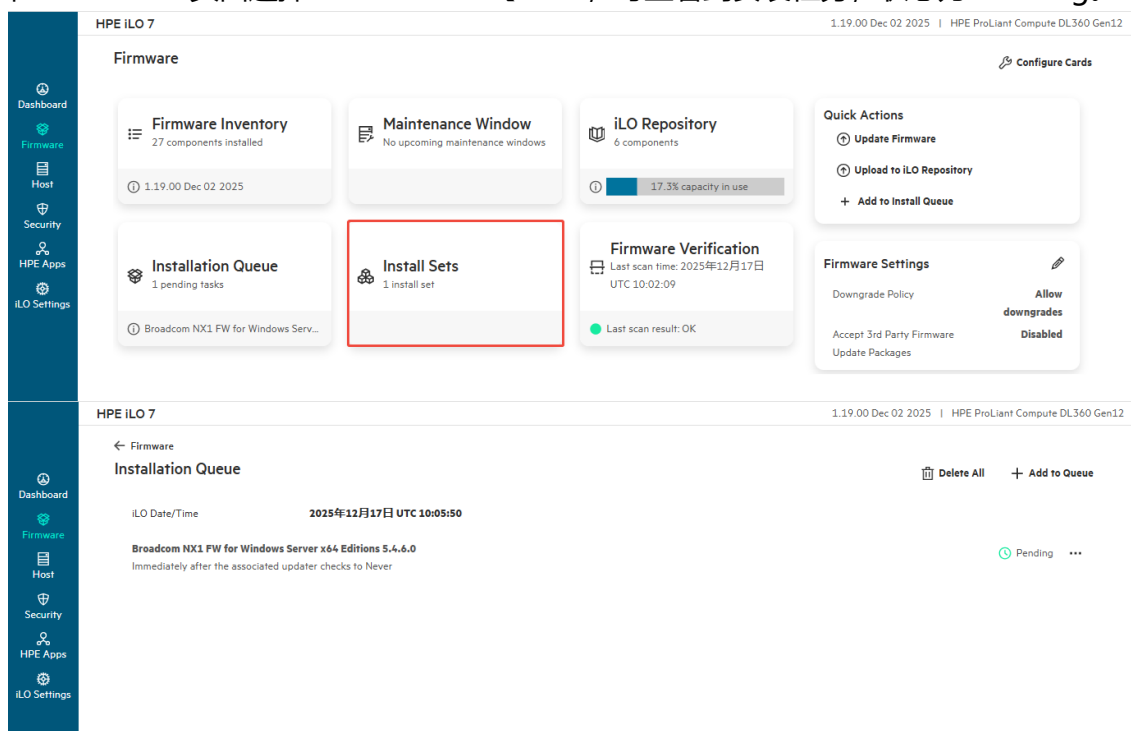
HPE iLO 7
1.19.00 Dec 02 2025 | HPE ProLiant Compute DL360 Gen12

Dashboard
Firmware
Host
Security
HPE Apps
iLO Settings

Firmware
Configure Cards

Firmware Inventory
27 components installed
1.19.00 Dec 02 2025

Maintenance Window
No upcoming maintenance windows

iLO Repository
6 components
17.3% capacity in use

Quick Actions
Update Firmware
Upload to iLO Repository
+ Add to Install Queue

Installation Queue
1 pending tasks
Broadcom NX1 FW for Windows Serv...

Install Sets
1 install set

Firmware Verification
Last scan time: 2025年12月17日 UTC 10:02:09
Last scan result: OK

Firmware Settings
Downgrade Policy
Allow downgrades
Accept 3rd Party Firmware Update Packages
Disabled

HPE iLO 7
1.19.00 Dec 02 2025 | HPE ProLiant Compute DL360 Gen12

Dashboard
Firmware
Host
Security
HPE Apps
iLO Settings

← Firmware
Installation Queue
Delete All
+ Add to Queue

iLO Date/Time
2025年12月17日 UTC 10:05:50

Broadcom NX1 FW for Windows Server x64 Editions 5.4.6.0
Immediately after the associated updater checks to Never
Pending ...